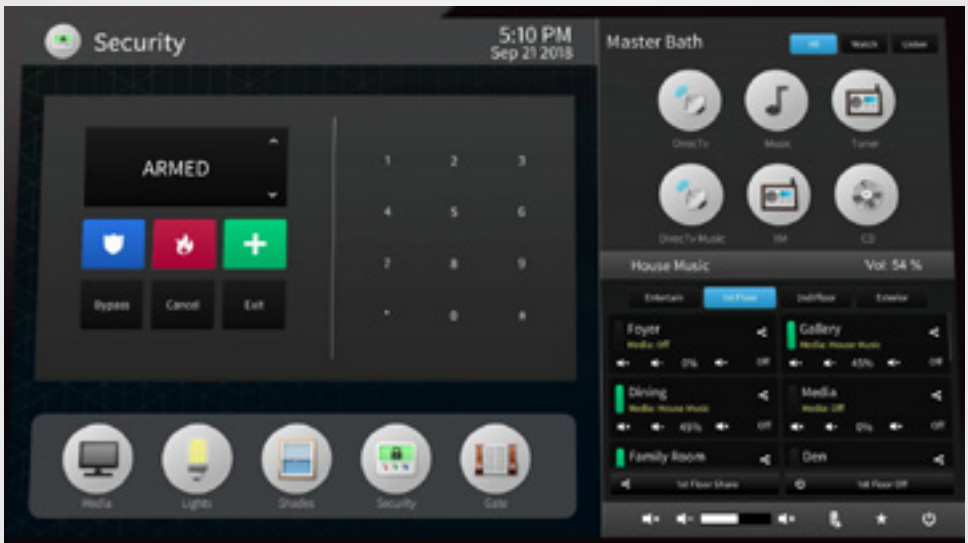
Security

5:10 PM
Sep 21 2018

ARMED

Bypass Cancel Exit

1 2 3
4 5 6
7 8 9
* 0 #

Media Lights Shades Security Gate

Master Bath

All Watch Listen

DirecTv Music Tuner

DirecTv Music XM CD

House Music Vol: 54 %

Entertain 1st Floor 2nd Floor Exterior

Foyer
Media: Off
0% Off

Gallery
Media: House Music
45% Off

Dining
Media: House Music
45% Off

Media
Media: Off
0% Off

Family Room

Den

1st Floor Share

1st Floor Off